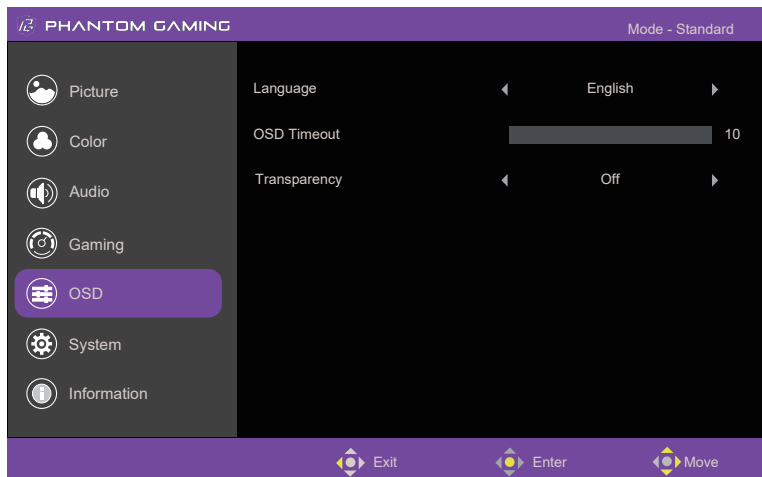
PHANTOM GAMING

Mode - Standard

Picture
Color
Audio
Gaming
OSD
System
Information

| | | |
|---|---|---|
| Language | ◀ English ▶ | |
| OSD Timeout | | 10 |
| Transparency | ◀ Off ▶ | |

Exit
Enter
Move